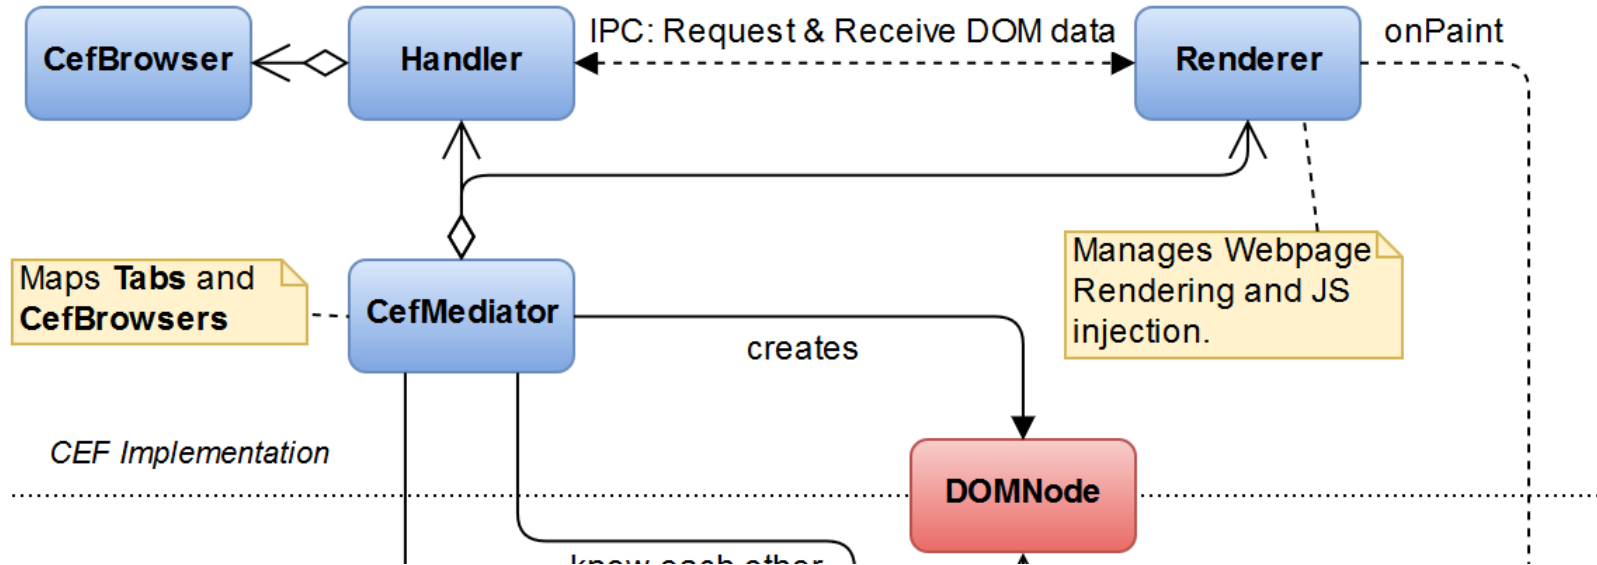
CefBrowser

Handler

IPC: Request & Receive DOM data

Renderer

onPaint

Maps **Tabs** and **CefBrowsers**

CefMediator

Manages Webpage Rendering and JS injection.

creates

CEF Implementation

DOMNode

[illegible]